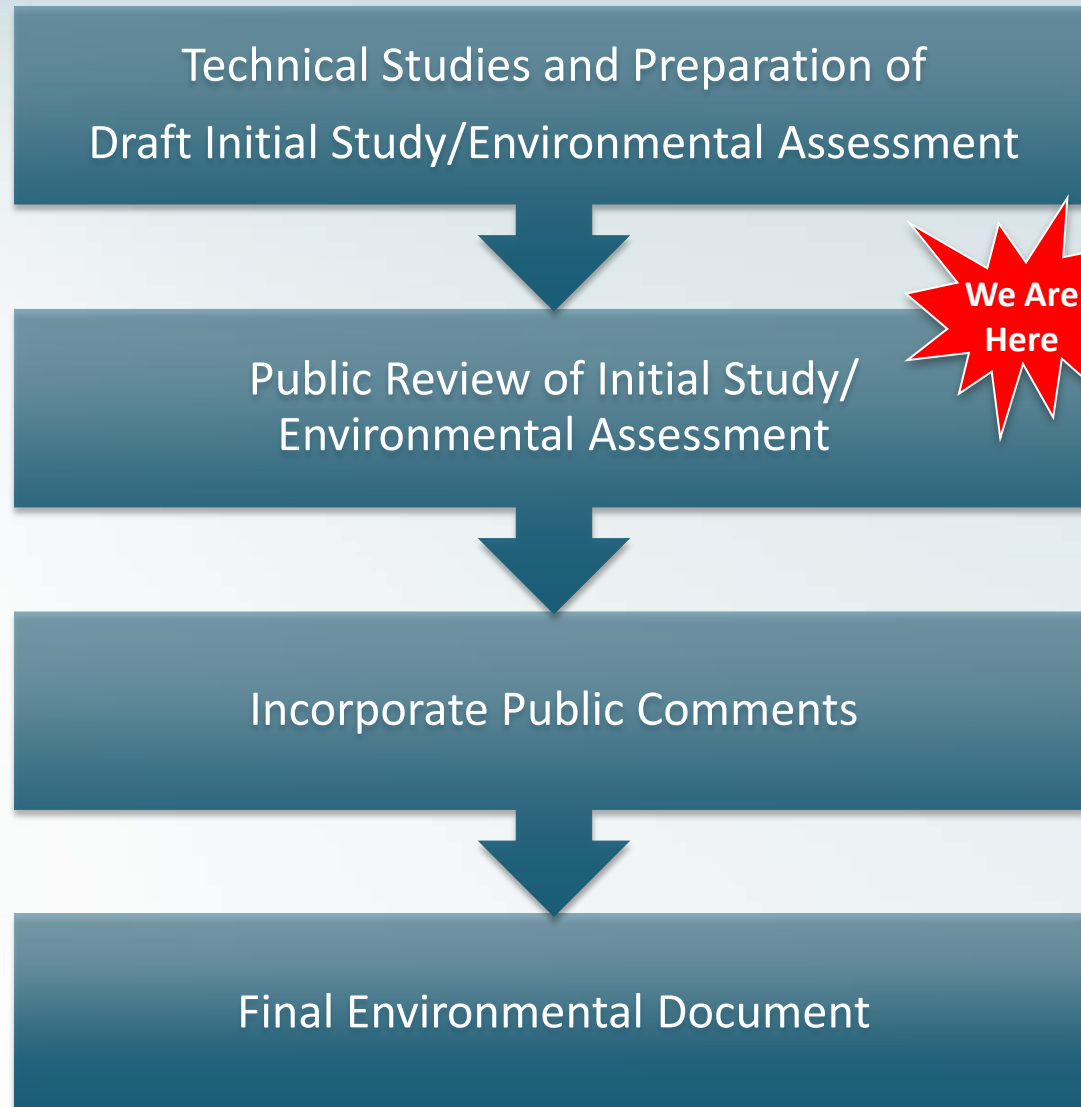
Technical Studies and Preparation of Draft Initial Study/Environmental Assessment

We Are Here

Public Review of Initial Study/ Environmental Assessment

Incorporate Public Comments

Final Environmental Document